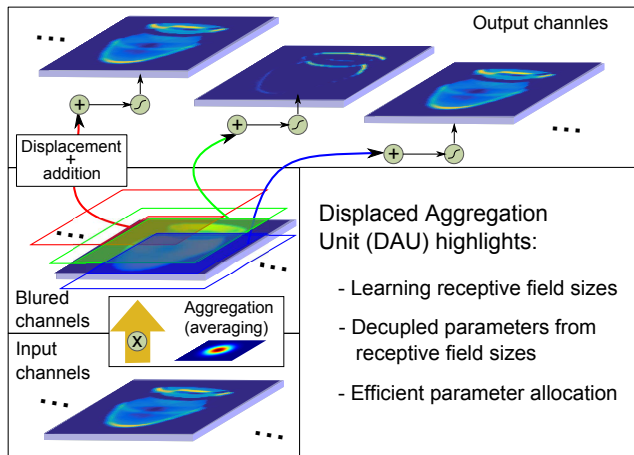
Output channles

...

...

Displacement
+
addition

...

...

Displaced Aggregation Unit (DAU) highlights:

- Learning receptive field sizes

- Decupled parameters from receptive field sizes

- Efficient parameter allocation

Blured channels

Aggregation (averaging)

Input channels

...

...